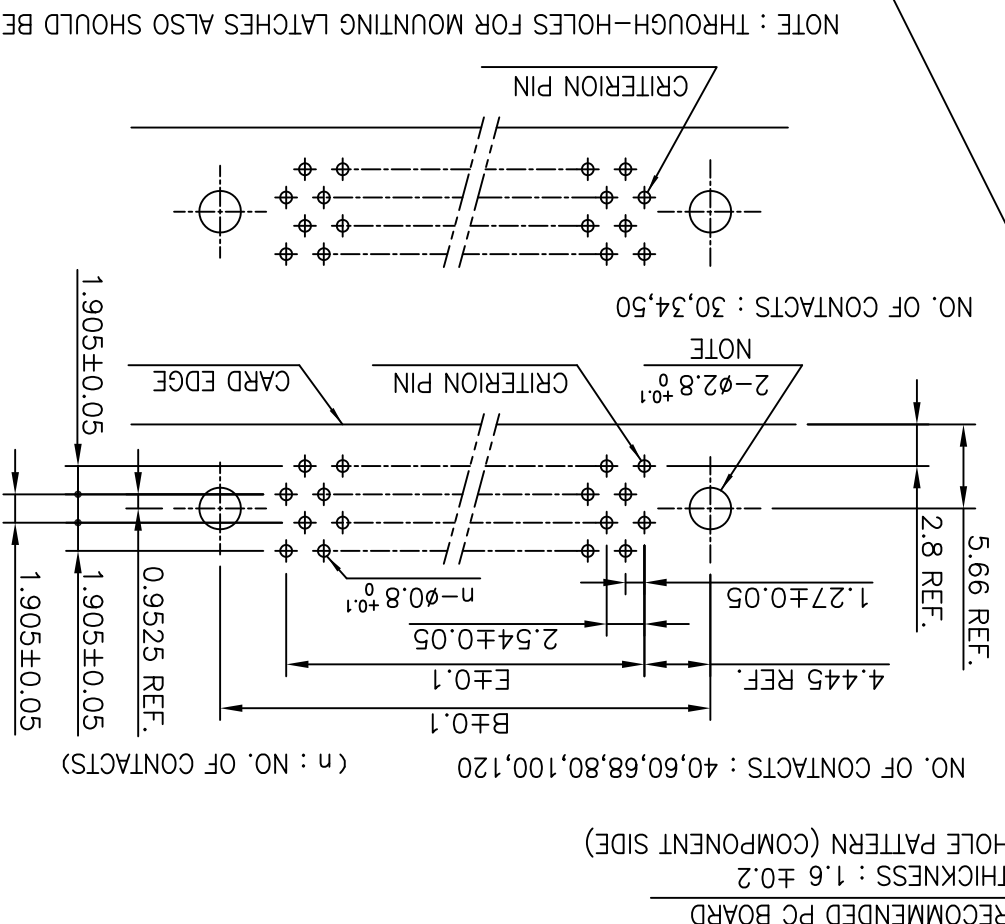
NOTE : THROUGH-HOLES FOR MOUNTING LATCHES ALSO SHOULD BE

CRITERION PIN

NO. OF CONTACTS : 30,34,50

2-ϕ2.8 $^{+0.1}_{0}$
NOTE

CARD EDGE

CRITERION PIN

1.905±0.05

1.905±0.05

1.905±0.05

0.9525 REF.

2.8 REF.

5.66 REF.

n-ϕ0.8 $^{+0.1}_{0}$

1.27±0.05

2.54±0.05

E±0.1

4.445 REF.

B±0.1

( n : NO. OF CONTACTS)

NO. OF CONTACTS : 40,60,68,80,100,120

HOLE PATTERN (COMPONENT SIDE)
THICKNESS : 1.6 ±0.2
RECOMMENDED PC BOARD